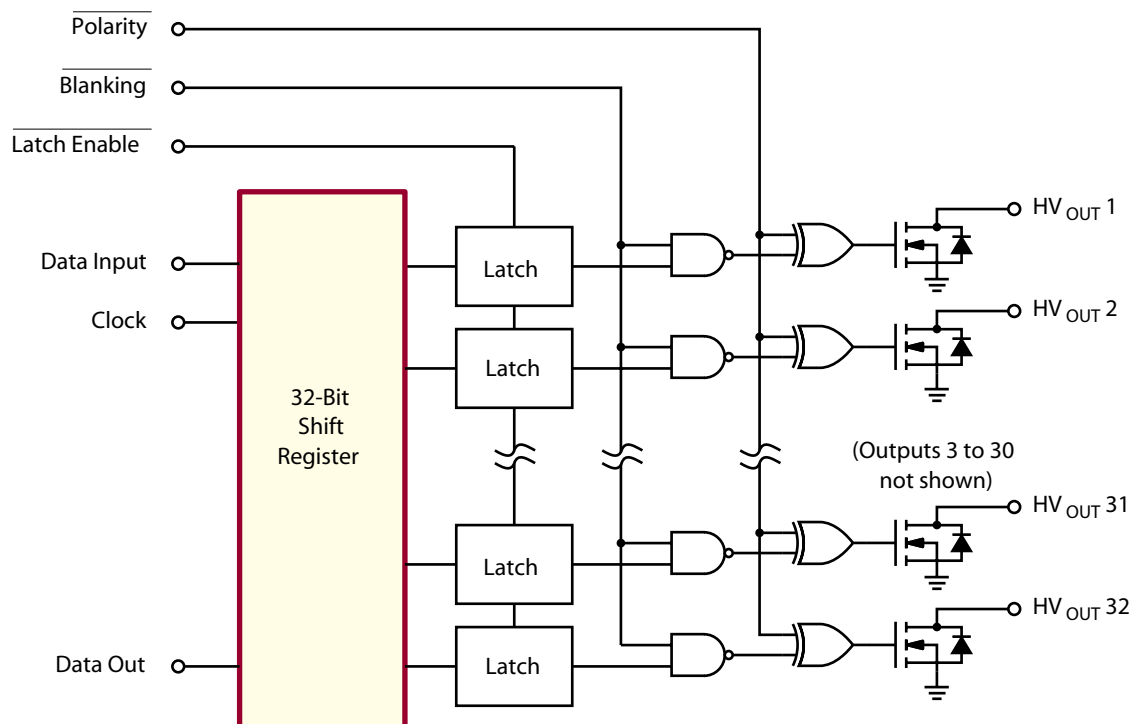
$\overline{\text{Polarity}}$

$\overline{\text{Blanking}}$

$\overline{\text{Latch Enable}}$

Data Input

Clock

Data Out

32-Bit Shift Register

Latch

Latch

Latch

Latch

$HV_{OUT}$ 1

$HV_{OUT}$ 2

(Outputs 3 to 30 not shown)

$HV_{OUT}$ 31

$HV_{OUT}$ 32